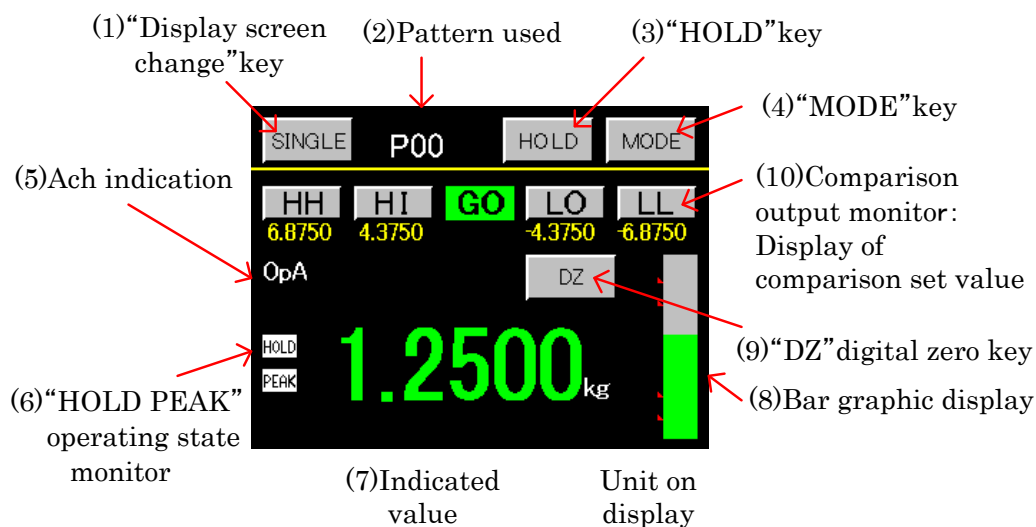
(1)“Display screen change”key

(2)Pattern used

(3)“HOLD”key

(4)“MODE”key

SINGLE

P00

HOLD

MODE

(5)Ach indication

(10)Comparison output monitor: Display of comparison set value

HH

HI

GO

LO

LL

6.8750

4.3750

-4.3750

-6.8750

OpA

DZ

HOLD

PEAK

1.2500kg

(9)“DZ”digital zero key

(6)“HOLD PEAK” operating state monitor

(8)Bar graphic display

(7)Indicated value

Unit on display